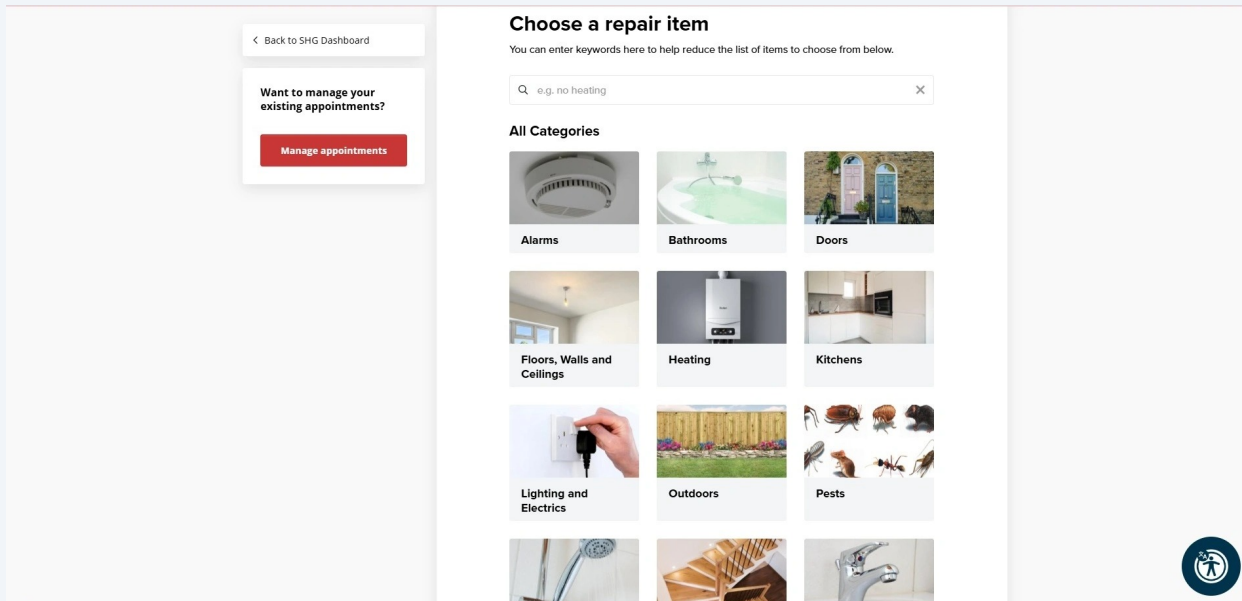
< Back to SHG Dashboard

Want to manage your existing appointments?

Manage appointments

Choose a repair item

You can enter keywords here to help reduce the list of items to choose from below.

e.g. no heating

All Categories

Alarms

Bathrooms

Doors

Floors, Walls and Ceilings

Heating

Kitchens

Lighting and Electrics

Outdoors

Pests